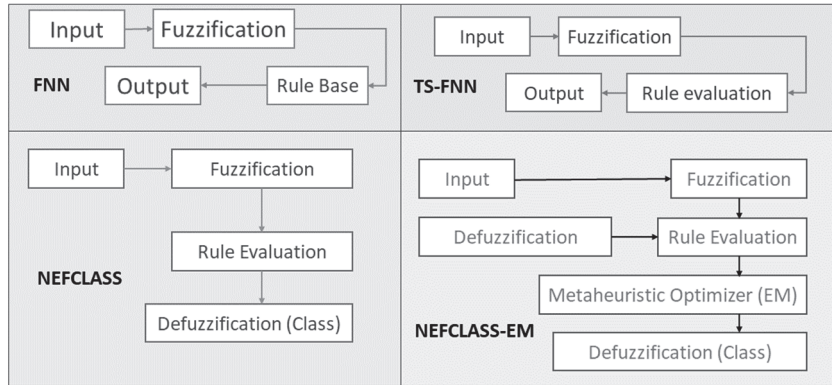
Input
Fuzzification
FNN
Output
Rule Base

Input
Fuzzification
TS-FNN
Output
Rule evaluation

Input
Fuzzification
Rule Evaluation
NEFCLASS
Defuzzification (Class)

Input
Fuzzification
Defuzzification
Rule Evaluation
Metaheuristic Optimizer (EM)
NEFCLASS-EM
Defuzzification (Class)